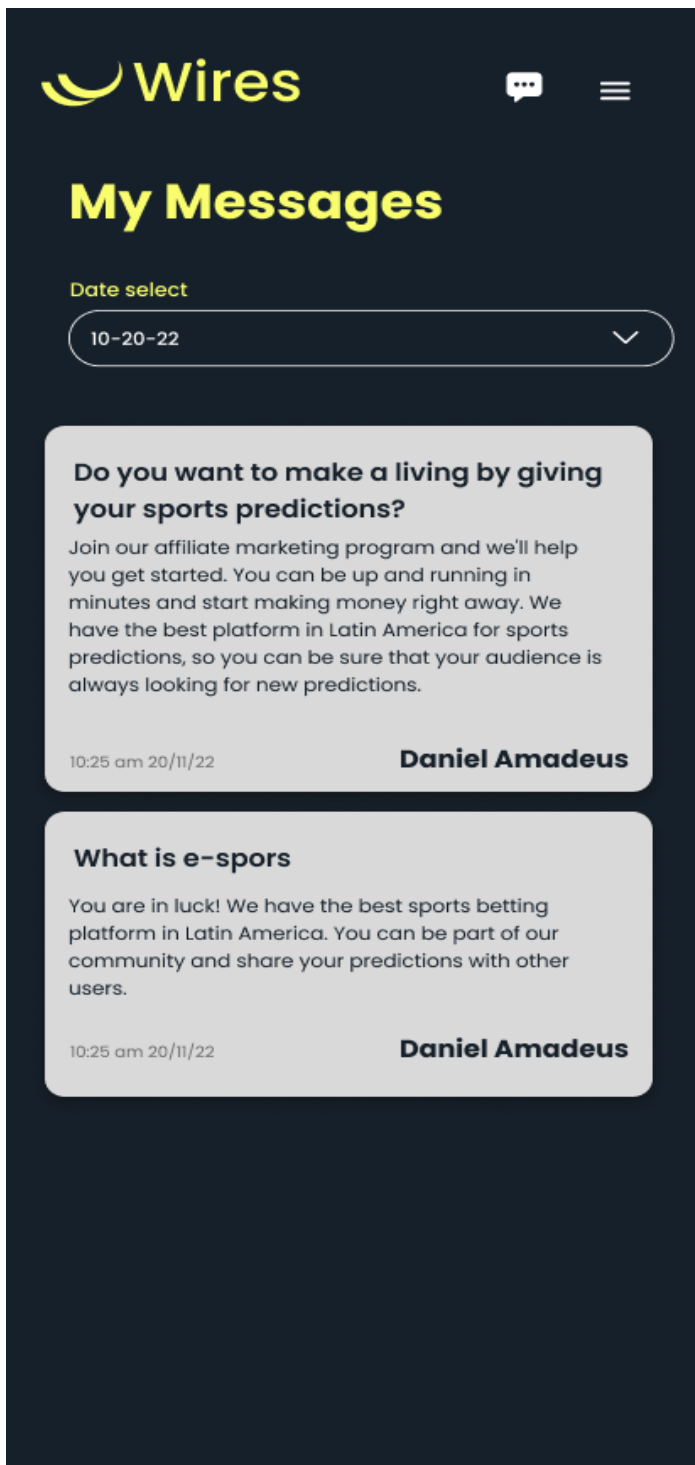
Wires

My Messages

Date select

10-20-22

Do you want to make a living by giving your sports predictions?

Join our affiliate marketing program and we'll help you get started. You can be up and running in minutes and start making money right away. We have the best platform in Latin America for sports predictions, so you can be sure that your audience is always looking for new predictions.

10:25 am 20/11/22

Daniel Amadeus

What is e-spors

You are in luck! We have the best sports betting platform in Latin America. You can be part of our community and share your predictions with other users.

10:25 am 20/11/22

Daniel Amadeus